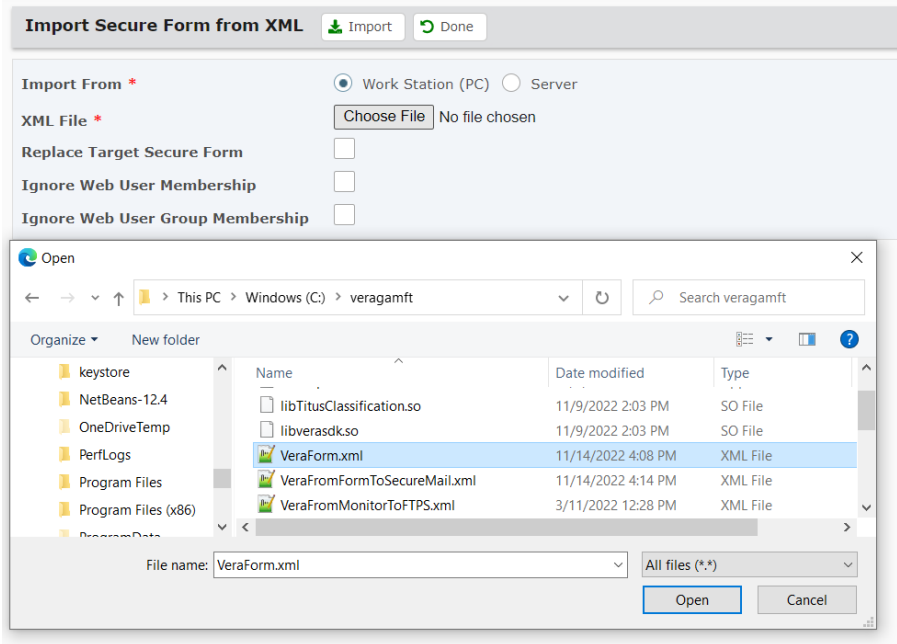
Import Secure Form from XML

Import

Done

Import From *

Work Station (PC)

Server

XML File *

Choose File

No file chosen

Replace Target Secure Form

Ignore Web User Membership

Ignore Web User Group Membership

Open

This PC > Windows (C:) > veragamft

Search veragamft

Organize

New folder

keystore

NetBeans-12.4

OneDriveTemp

PerfLogs

Program Files

Program Files (x86)

ProgramData

| Name | Date modified | Type |
|---|---|---|
| libTitusClassification.so | 11/9/2022 2:03 PM | SO File |
| libverasdk.so | 11/9/2022 2:03 PM | SO File |
| VeraForm.xml | 11/14/2022 4:08 PM | XML File |
| VeraFromFormToSecureMail.xml | 11/14/2022 4:14 PM | XML File |
| VeraFromMonitorToFTPS.xml | 3/11/2022 12:28 PM | XML File |

File name:

VeraForm.xml

All files (*.*)

Open

Cancel